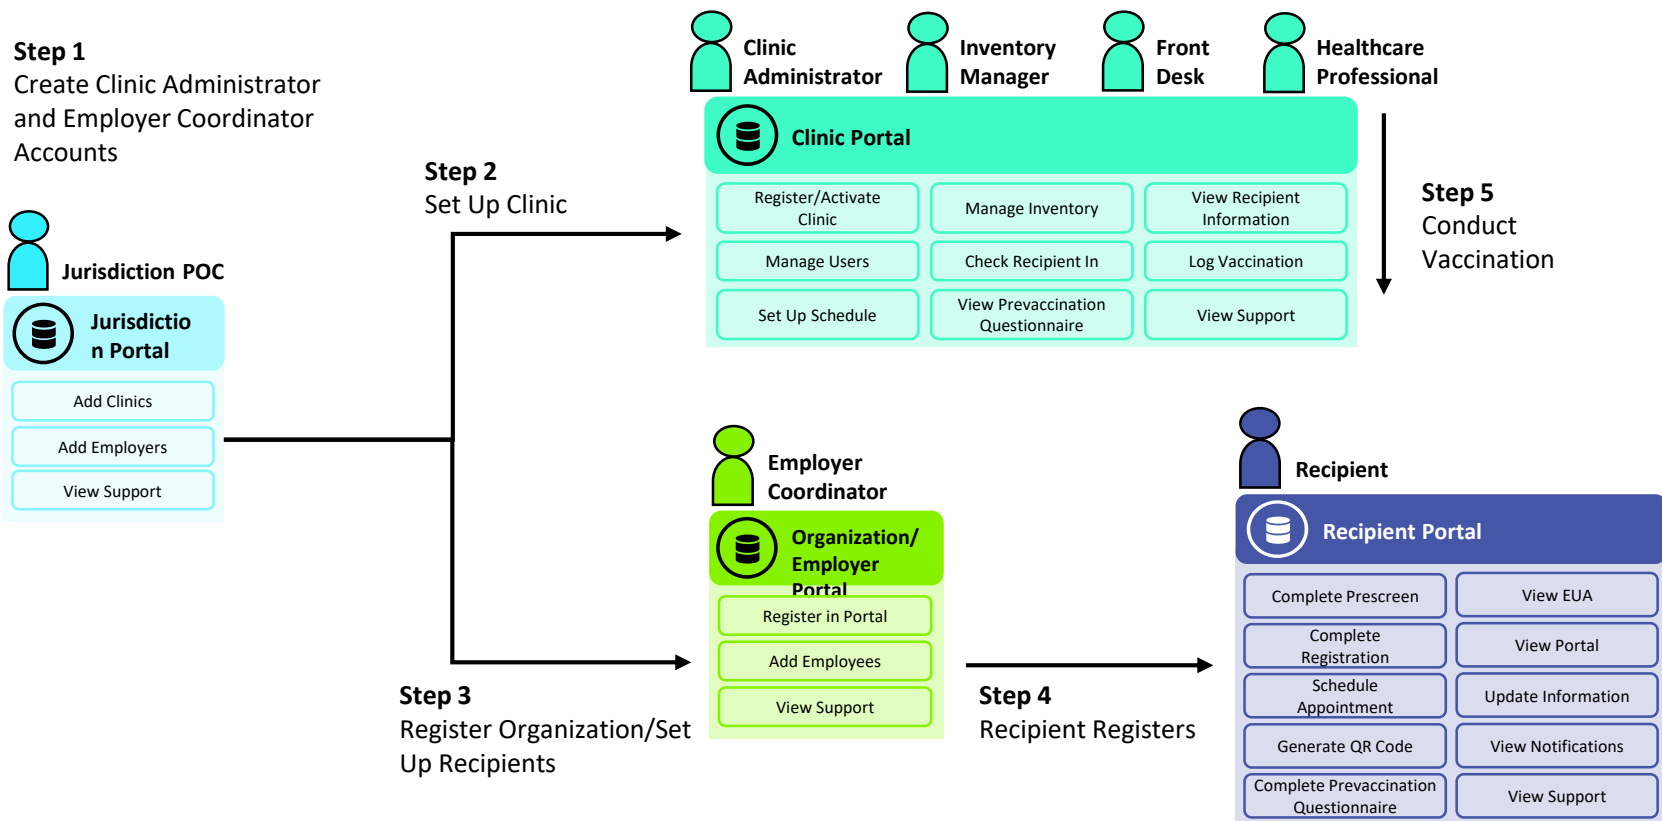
Step 1
Create Clinic Administrator and Employer Coordinator Accounts

Jurisdiction POC

Jurisdictio
n Portal

Add Clinics

Add Employers

View Support

Step 2
Set Up Clinic

Clinic Administrator

Inventory Manager

Front Desk

Healthcare Professional

Clinic Portal

Register/Activate Clinic

Manage Inventory

View Recipient Information

Manage Users

Check Recipient In

Log Vaccination

Set Up Schedule

View Prevaccination Questionnaire

View Support

Step 5
Conduct Vaccination

Employer Coordinator

Organization/ Employer Portal

Register in Portal

Add Employees

View Support

Step 3
Register Organization/Set Up Recipients

Step 4
Recipient Registers

Recipient

Recipient Portal

Complete Prescreen

View EUA

Complete Registration

View Portal

Schedule Appointment

Update Information

Generate QR Code

View Notifications

Complete Prevaccination Questionnaire

View Support